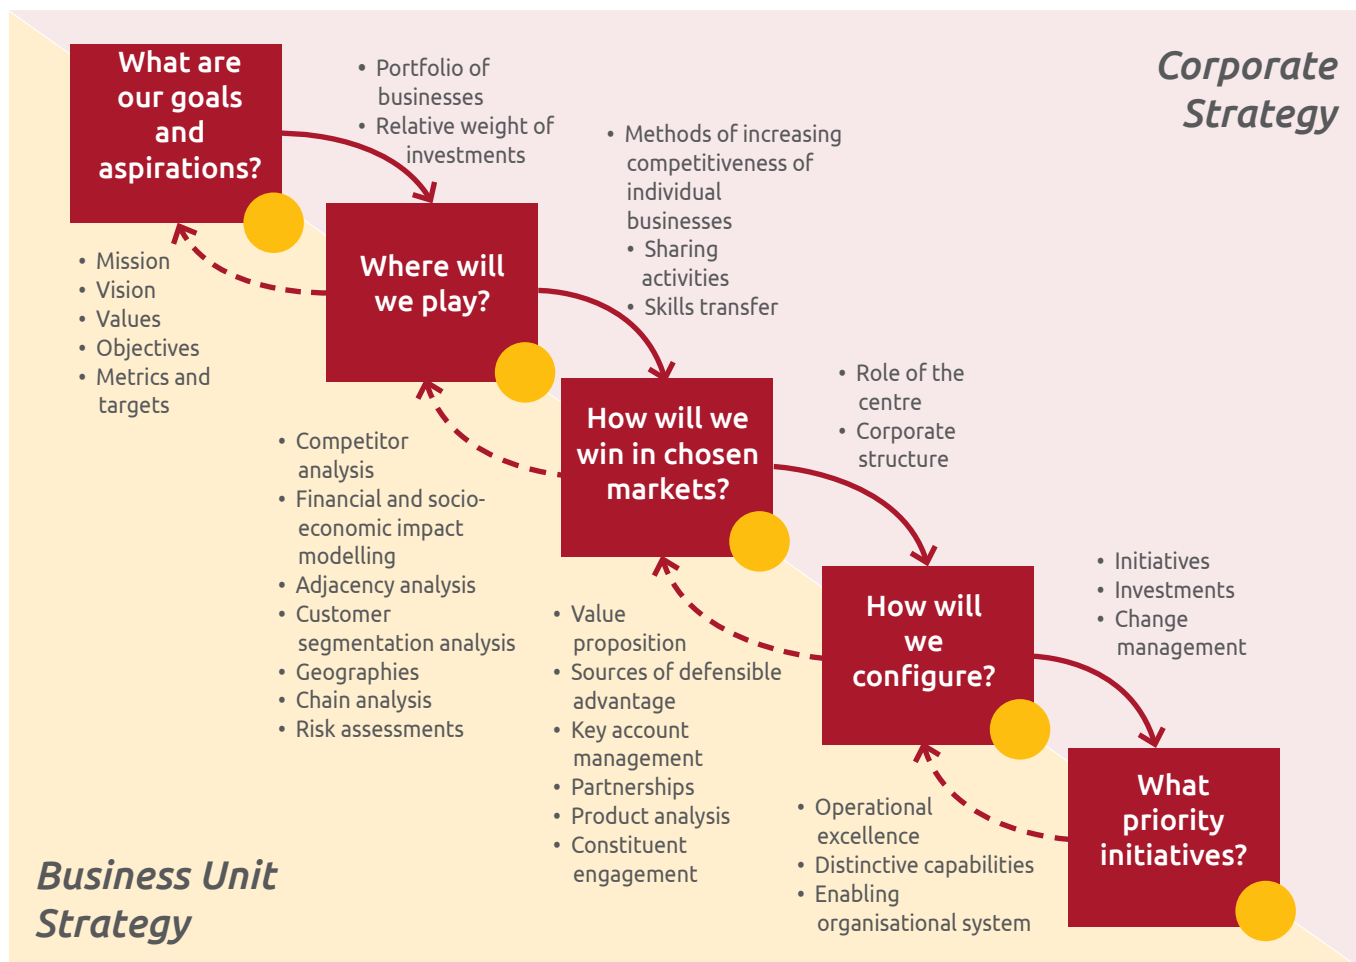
What are our goals and aspirations?

- Portfolio of businesses
- Relative weight of investments

Corporate Strategy

- Methods of increasing competitiveness of individual businesses
  - Sharing activities
  - Skills transfer

Where will we play?

- Mission
- Vision
- Values
- Objectives
- Metrics and targets

How will we win in chosen markets?

- Role of the centre
- Corporate structure

- Competitor analysis
- Financial and socio-economic impact modelling
- Adjacency analysis
- Customer segmentation analysis
- Geographies
- Chain analysis
- Risk assessments

How will we configure?

- Initiatives
- Investments
- Change management

- Value proposition
- Sources of defensible advantage
- Key account management
- Partnerships
- Product analysis
- Constituent engagement

What priority initiatives?

- Operational excellence
- Distinctive capabilities
- Enabling organisational system

Business Unit Strategy